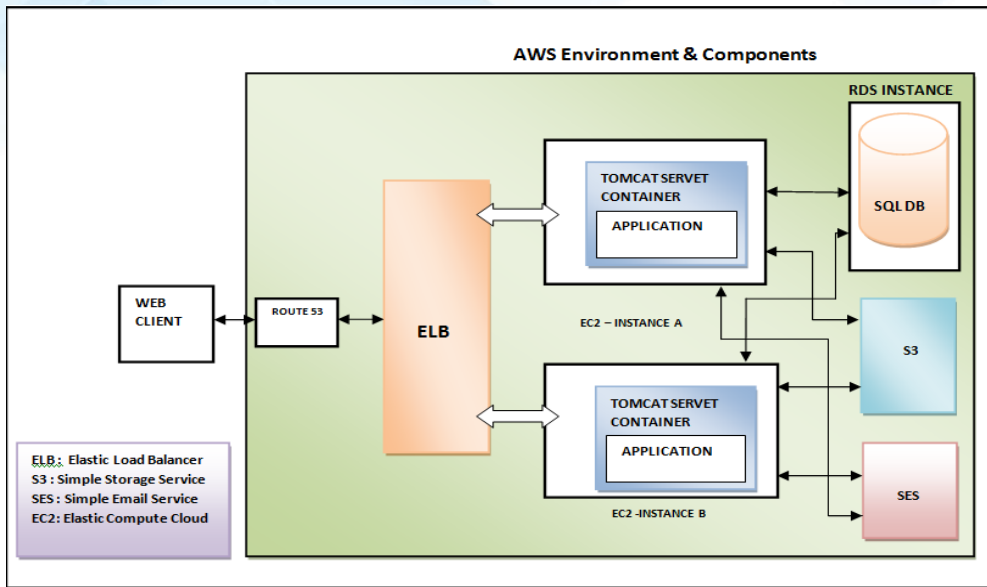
AWS Environment & Components

RDS INSTANCE

TOMCAT SERVET CONTAINER

APPLICATION

SQL DB

WEB CLIENT

ROUTE 53

ELB

EC2 – INSTANCE A

S3

TOMCAT SERVET CONTAINER

APPLICATION

SES

EC2 -INSTANCE B

ELB : Elastic Load Balancer
S3 : Simple Storage Service
SES : Simple Email Service
EC2: Elastic Compute Cloud